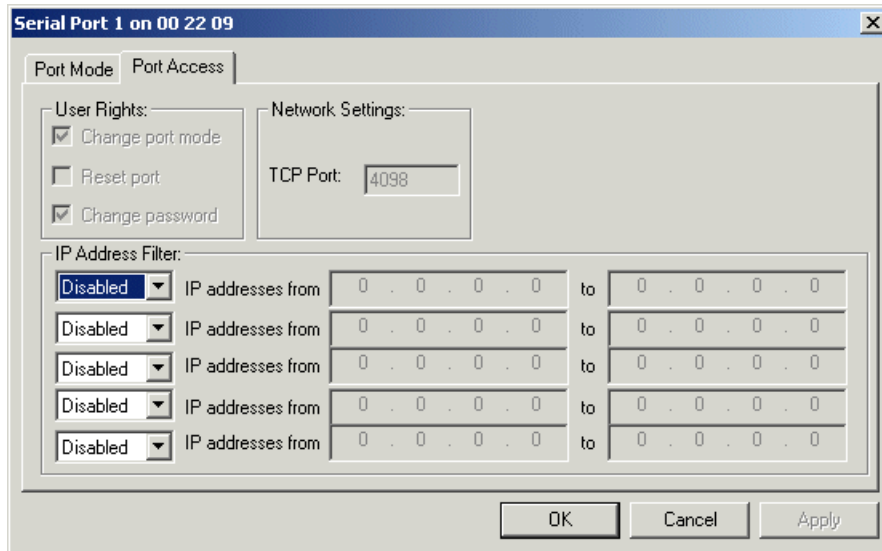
Serial Port 1 on 00 22 09

Port Mode | Port Access

User Rights:
Change port mode
Reset port
Change password

Network Settings:
TCP Port: 4098

IP Address Filter:
Disabled IP addresses from 0 . 0 . 0 . 0 to 0 . 0 . 0 . 0
Disabled IP addresses from 0 . 0 . 0 . 0 to 0 . 0 . 0 . 0
Disabled IP addresses from 0 . 0 . 0 . 0 to 0 . 0 . 0 . 0
Disabled IP addresses from 0 . 0 . 0 . 0 to 0 . 0 . 0 . 0
Disabled IP addresses from 0 . 0 . 0 . 0 to 0 . 0 . 0 . 0

OK Cancel Apply